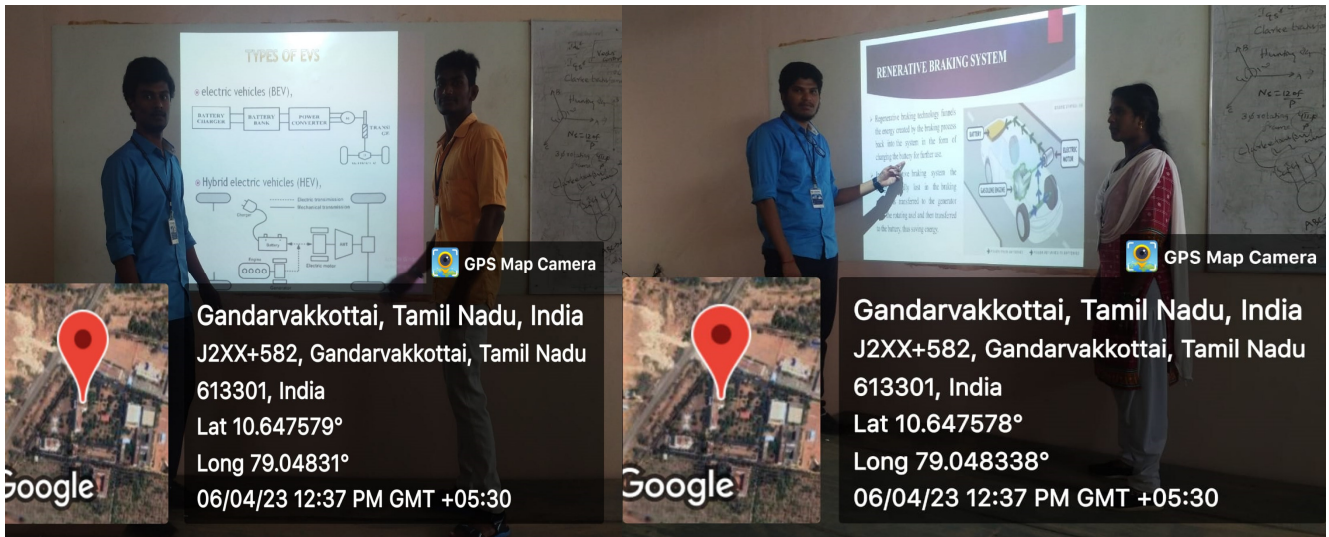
TYPES OF EVS

electric vehicles (BEV),

BATTERY CHARGER

BATTERY BANK

POWER CONVERTER

Hybrid electric vehicles (HEV),

Battery

Engine

Electric motor

GPS Map Camera

Google

Gandarvakkottai, Tamil Nadu, India
J2XX+582, Gandarvakkottai, Tamil Nadu 613301, India
Lat 10.647579°
Long 79.04831°
06/04/23 12:37 PM GMT +05:30

RENERATIVE BRAKING SYSTEM

Regenerative braking technology funnels the energy created by the braking process back into the system in the form of charging the battery for further use.

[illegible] braking system the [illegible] lost in the braking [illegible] transferred to the generator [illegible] rotating axel and then transferred to the battery, thus saving energy.

BATTERY

ELECTRIC MOTOR

GASOLINE ENGINE

GPS Map Camera

Google

Gandarvakkottai, Tamil Nadu, India
J2XX+582, Gandarvakkottai, Tamil Nadu 613301, India
Lat 10.647578°
Long 79.048338°
06/04/23 12:37 PM GMT +05:30